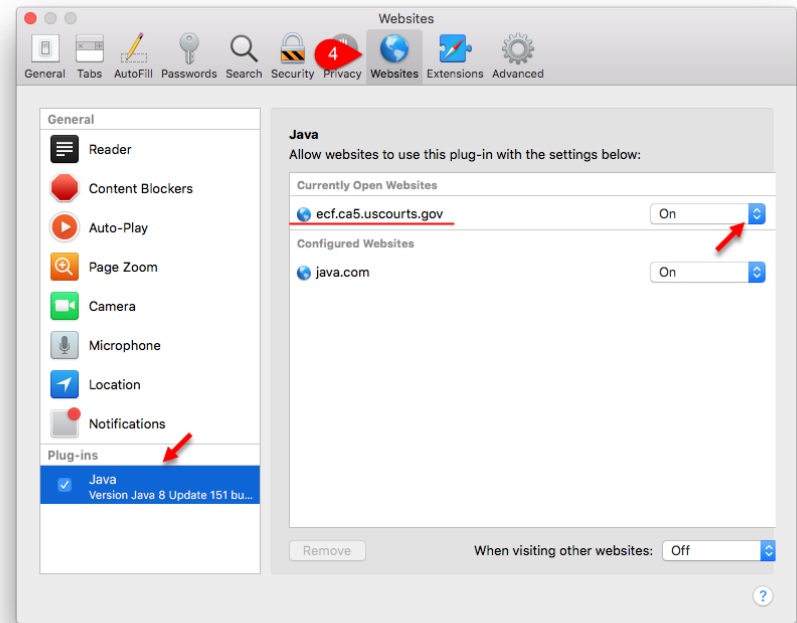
Websites

General Tabs AutoFill Passwords Search Security 4 Privacy Websites Extensions Advanced

General
Reader
Content Blockers
Auto-Play
Page Zoom
Camera
Microphone
Location
Notifications

Plug-ins
Java
Version Java 8 Update 151 bu...

Java
Allow websites to use this plug-in with the settings below:

Currently Open Websites
ecf.ca5.uscourts.gov On

Configured Websites
java.com On

Remove

When visiting other websites: Off

?